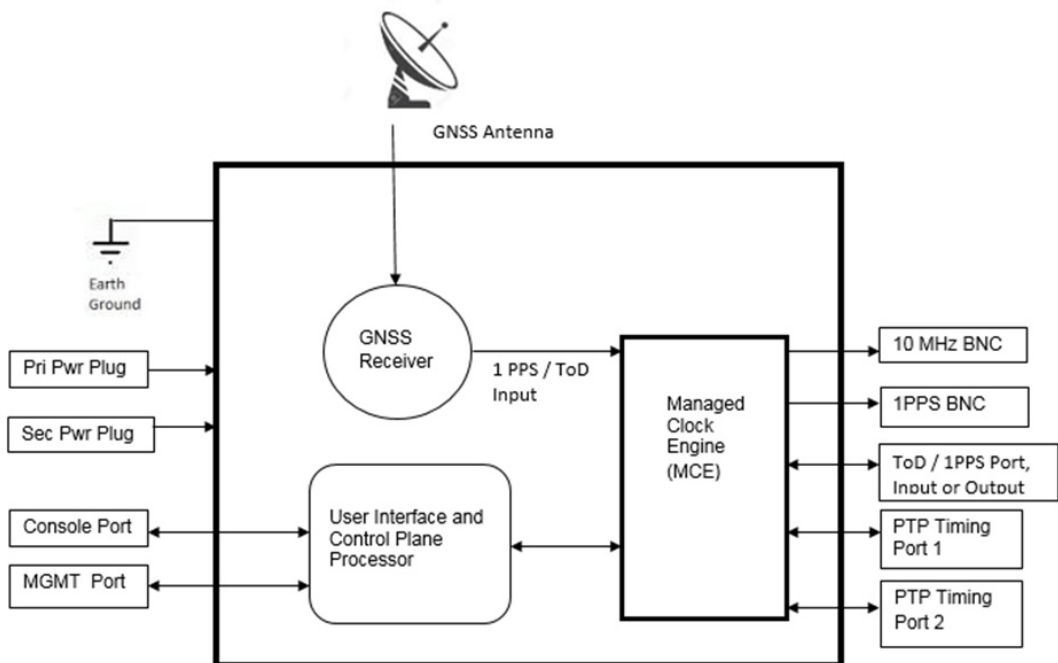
GNSS Antenna

Earth Ground

Pri Pwr Plug

Sec Pwr Plug

Console Port

MGMT Port

GNSS Receiver

1 PPS / ToD Input

User Interface and Control Plane Processor

Managed Clock Engine (MCE)

10 MHz BNC

1PPS BNC

ToD / 1PPS Port, Input or Output

PTP Timing Port 1

PTP Timing Port 2